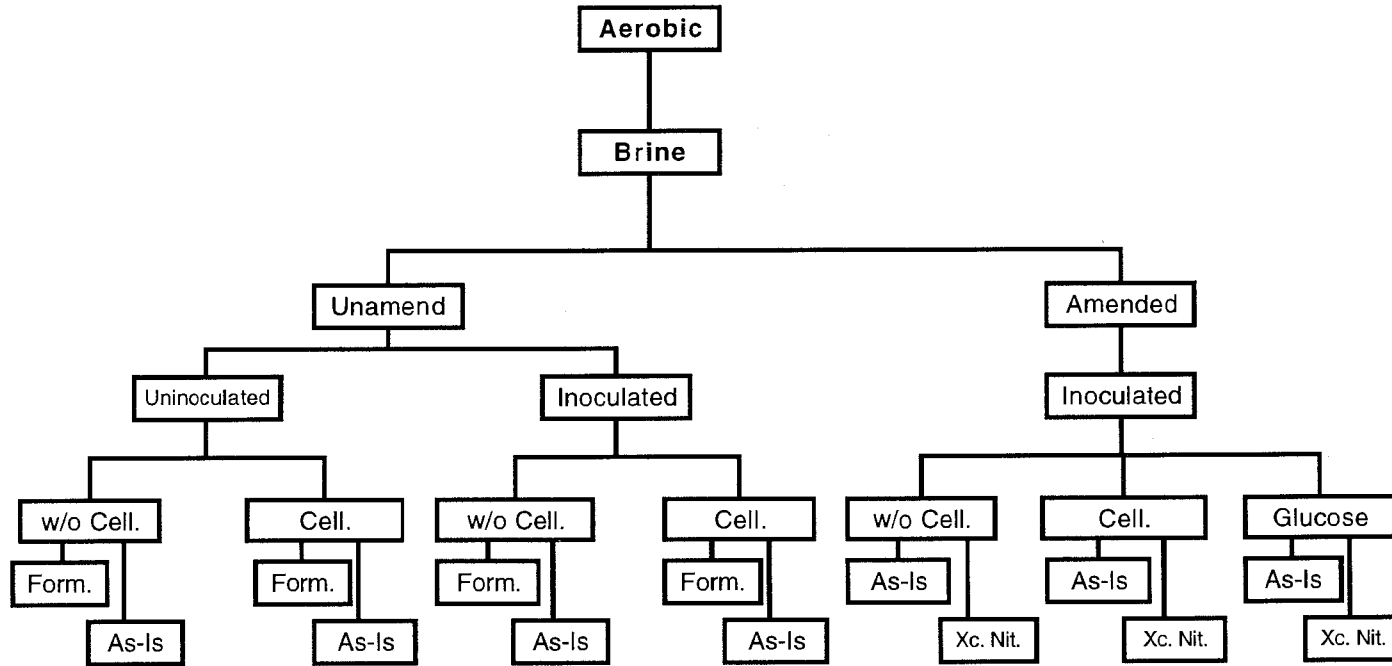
Aerobic

Brine

Unamend

Amended

Uninoculated

Inoculated

Inoculated

w/o Cell.

Form.

As-Is

Cell.

Form.

As-Is

w/o Cell.

Form.

As-Is

Cell.

Form.

As-Is

w/o Cell.

As-Is

Xc. Nit.

Cell.

As-Is

Xc. Nit.

Glucose

As-Is

Xc. Nit.